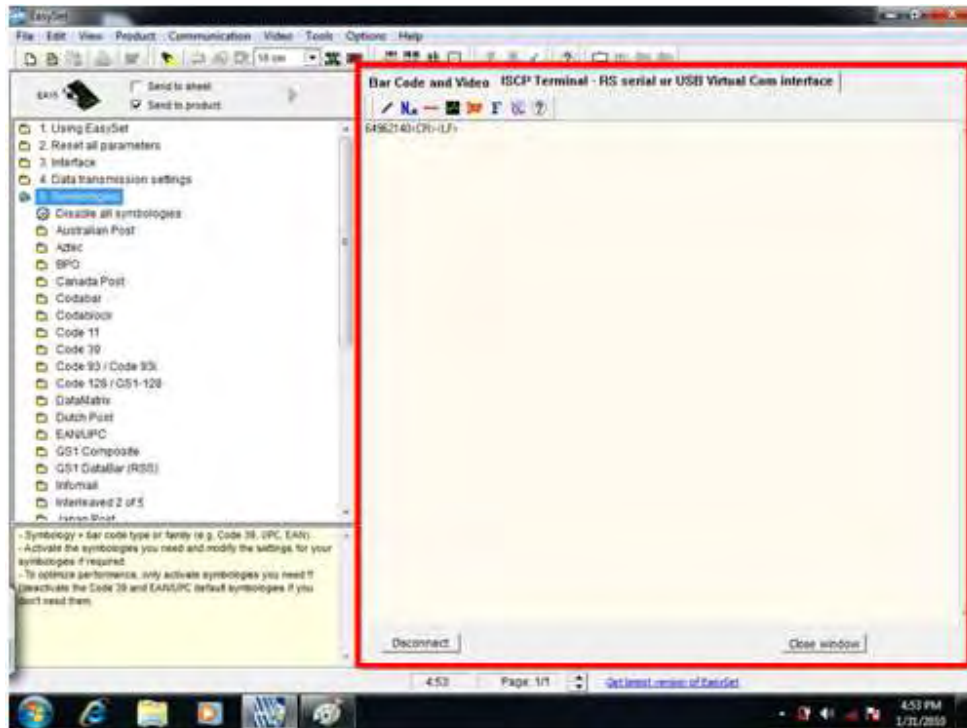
EasySet

File Edit View Product Communication Video Tools Options Help

10 cm

Send to sheet
Send to product

1. Using EasySet
2. Reset all parameters
3. Interface
4. Data transmission settings
5. Symbologies
Disable all symbologies
Australian Post
Aztec
BPO
Canada Post
Codabar
Codablock
Code 11
Code 39
Code 93 / Code 93i
Code 128 / GS1-128
DataMatrix
Dutch Post
EAN/UPC
GS1 Composite
GS1 DataBar (RSS)
Infomail
Interleaved 2 of 5
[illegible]

- Symbology = Bar code type or family (e.g. Code 39, UPC, EAN)
- Activate the symbologies you need and modify the settings for your symbologies if required.
- To optimize performance, only activate symbologies you need !!
Deactivate the Code 39 and EAN/UPC default symbologies if you don't need them.

Bar Code and Video | ISCP Terminal - RS serial or USB Virtual Com interface

64962140<CR><LF>

Disconnect

Close window

4:53 Page: 1/1 Get latest version of EasySet

4:53 PM
1/31/2010